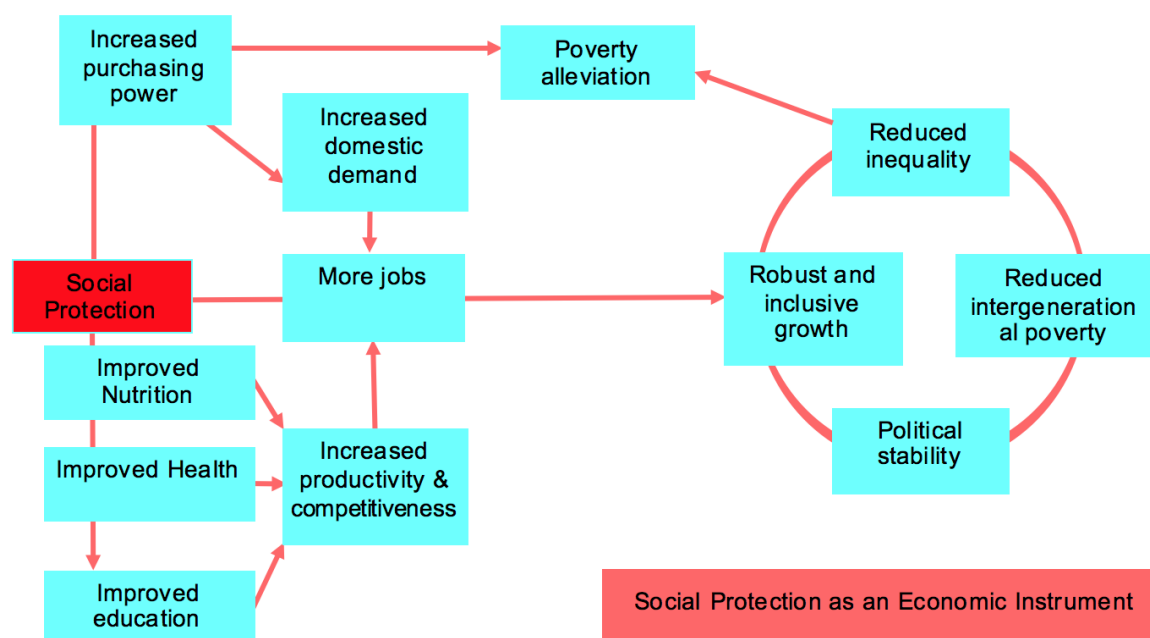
Increased purchasing power

Poverty alleviation

Increased domestic demand

Reduced inequality

Social Protection

More jobs

Robust and inclusive growth

Reduced intergeneration al poverty

Improved Nutrition

Improved Health

Increased productivity & competitiveness

Political stability

Improved education

Social Protection as an Economic Instrument